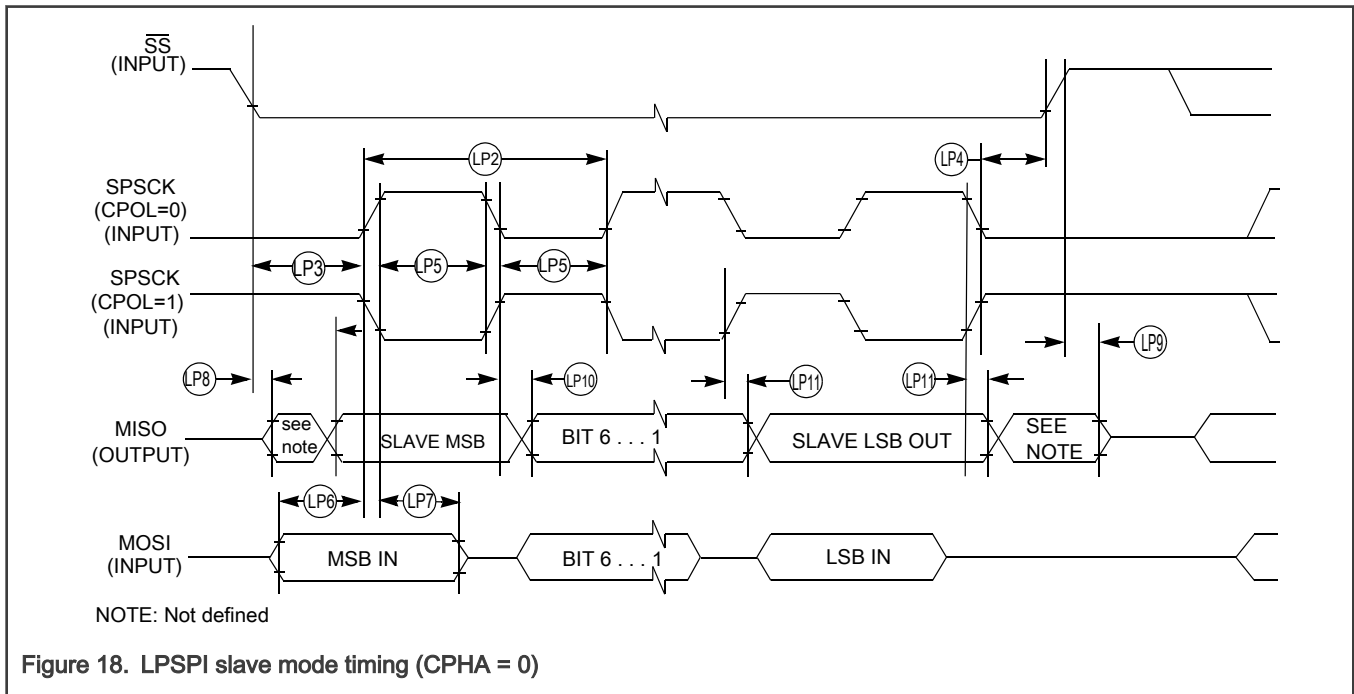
$\overline{SS}$
(INPUT)

LP2

LP4

SPSCK
(CPOL=0)
(INPUT)

LP3

LP5

LP5

SPSCK
(CPOL=1)
(INPUT)

LP9

LP8

LP10

LP11

LP11

MISO
(OUTPUT)

see note

SLAVE MSB

BIT 6 . . . 1

SLAVE LSB OUT

SEE NOTE

LP6

LP7

MOSI
(INPUT)

MSB IN

BIT 6 . . . 1

LSB IN

NOTE: Not defined

Figure 18. LPSPI slave mode timing (CPHA = 0)